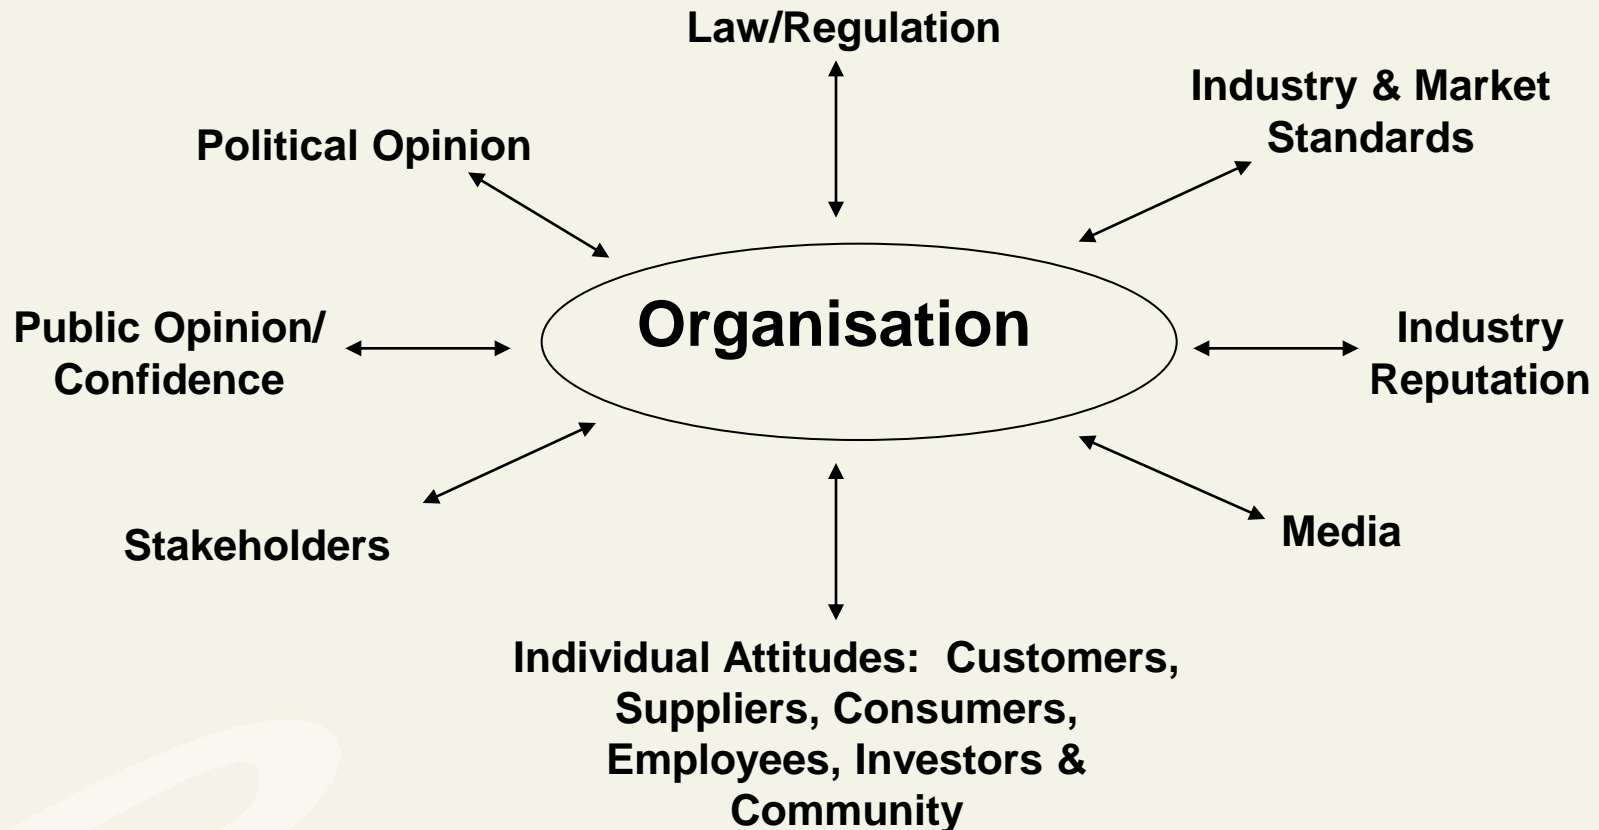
Law/Regulation

Political Opinion

Industry & Market Standards

Public Opinion/ Confidence

Organisation

Industry Reputation

Stakeholders

Media

Individual Attitudes: Customers, Suppliers, Consumers, Employees, Investors & Community